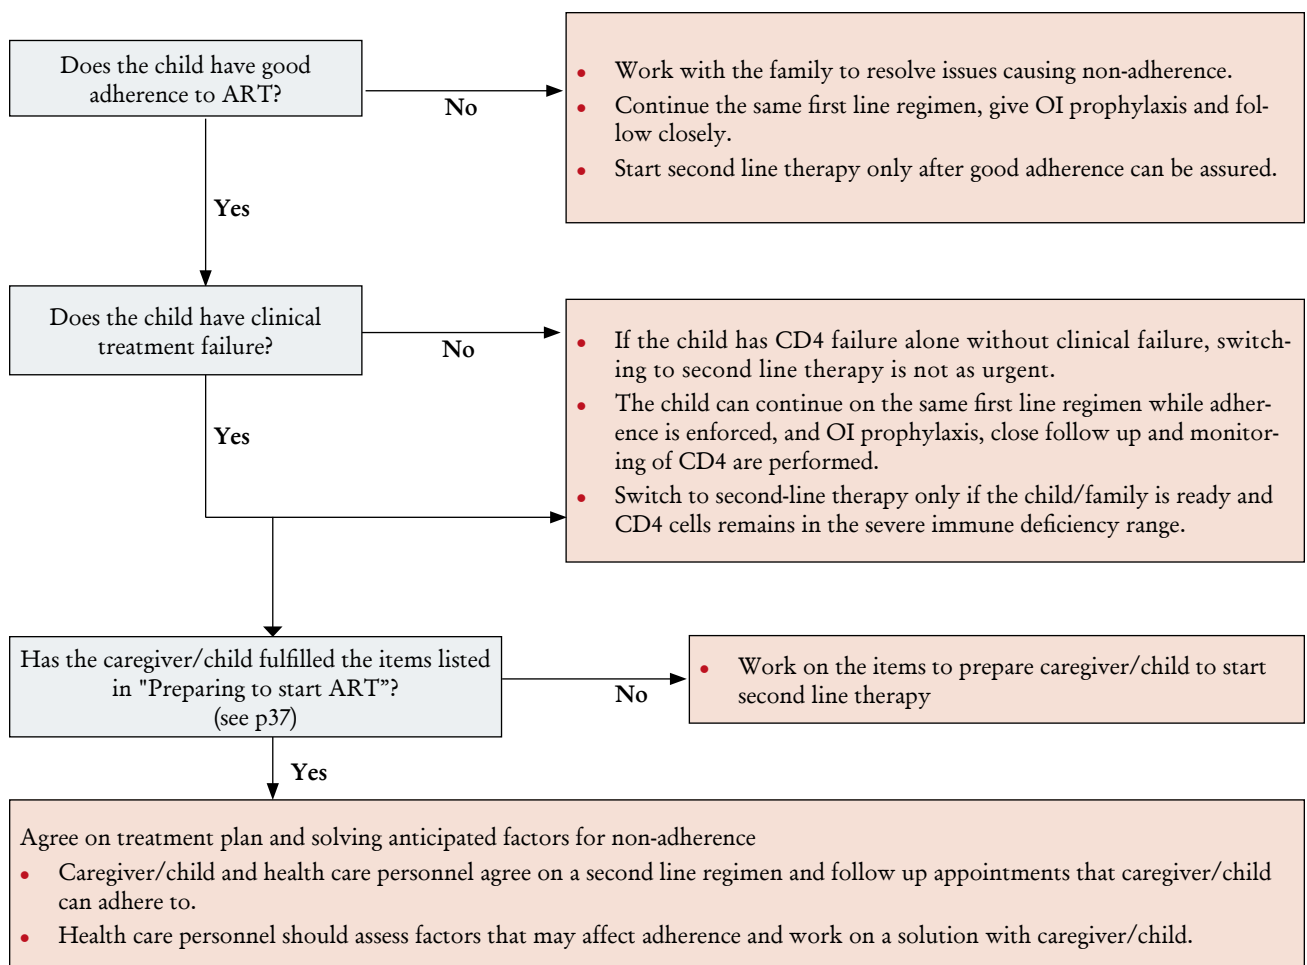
Does the child have good adherence to ART?

No

- Work with the family to resolve issues causing non-adherence.
- Continue the same first line regimen, give OI prophylaxis and follow closely.
- Start second line therapy only after good adherence can be assured.

Yes

Does the child have clinical treatment failure?

No

- If the child has CD4 failure alone without clinical failure, switching to second line therapy is not as urgent.
- The child can continue on the same first line regimen while adherence is enforced, and OI prophylaxis, close follow up and monitoring of CD4 are performed.
- Switch to second-line therapy only if the child/family is ready and CD4 cells remains in the severe immune deficiency range.

Yes

Has the caregiver/child fulfilled the items listed in "Preparing to start ART”? (see p37)

No

- Work on the items to prepare caregiver/child to start second line therapy

Yes

Agree on treatment plan and solving anticipated factors for non-adherence
- Caregiver/child and health care personnel agree on a second line regimen and follow up appointments that caregiver/child can adhere to.
- Health care personnel should assess factors that may affect adherence and work on a solution with caregiver/child.